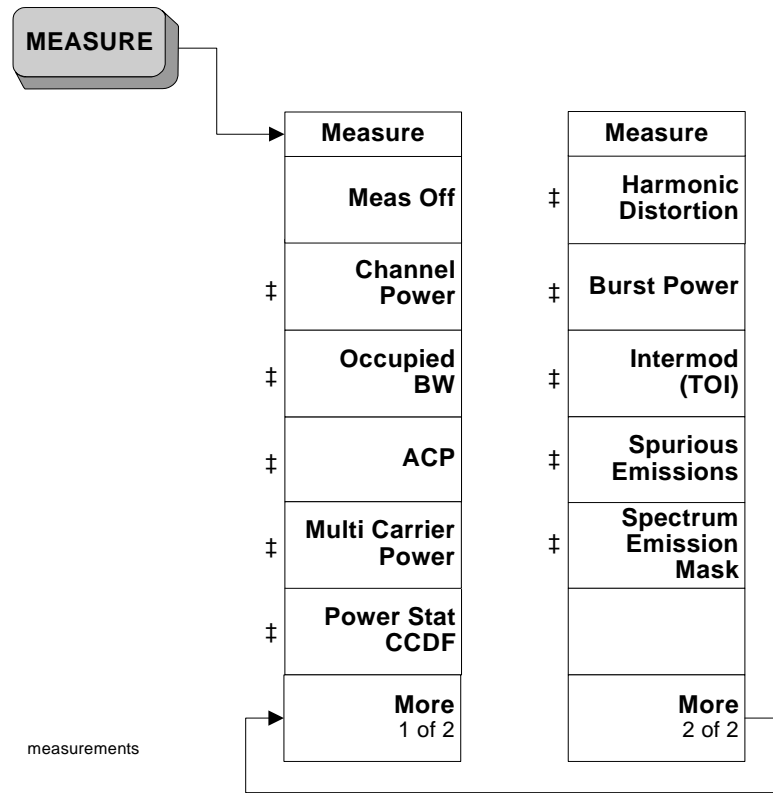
MEASURE

Measure

Meas Off

‡ Channel Power

‡ Occupied BW

‡ ACP

‡ Multi Carrier Power

‡ Power Stat CCDF

More 1 of 2

Measure

‡ Harmonic Distortion

‡ Burst Power

‡ Intermod (TOI)

‡ Spurious Emissions

‡ Spectrum Emission Mask

More 2 of 2

measurements